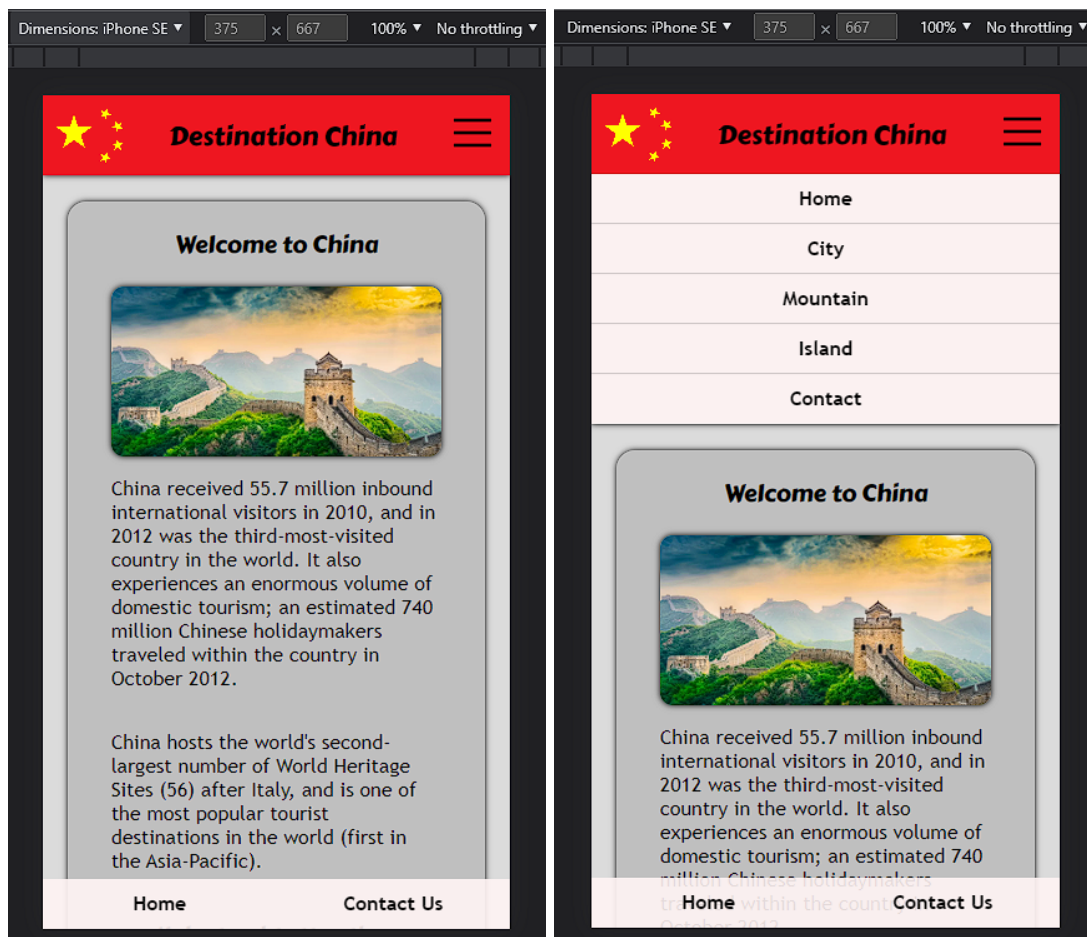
Dimensions: iPhone SE ▼ 375 × 667 100% ▼ No throttling ▼

Destination China

Welcome to China

China received 55.7 million inbound international visitors in 2010, and in 2012 was the third-most-visited country in the world. It also experiences an enormous volume of domestic tourism; an estimated 740 million Chinese holidaymakers traveled within the country in October 2012.

China hosts the world's second-largest number of World Heritage Sites (56) after Italy, and is one of the most popular tourist destinations in the world (first in the Asia-Pacific).

Home Contact Us

Dimensions: iPhone SE ▼ 375 × 667 100% ▼ No throttling ▼

Destination China

Home
City
Mountain
Island
Contact

Welcome to China

China received 55.7 million inbound international visitors in 2010, and in 2012 was the third-most-visited country in the world. It also experiences an enormous volume of domestic tourism; an estimated 740 million Chinese holidaymakers tra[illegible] within the country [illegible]

Home Contact Us